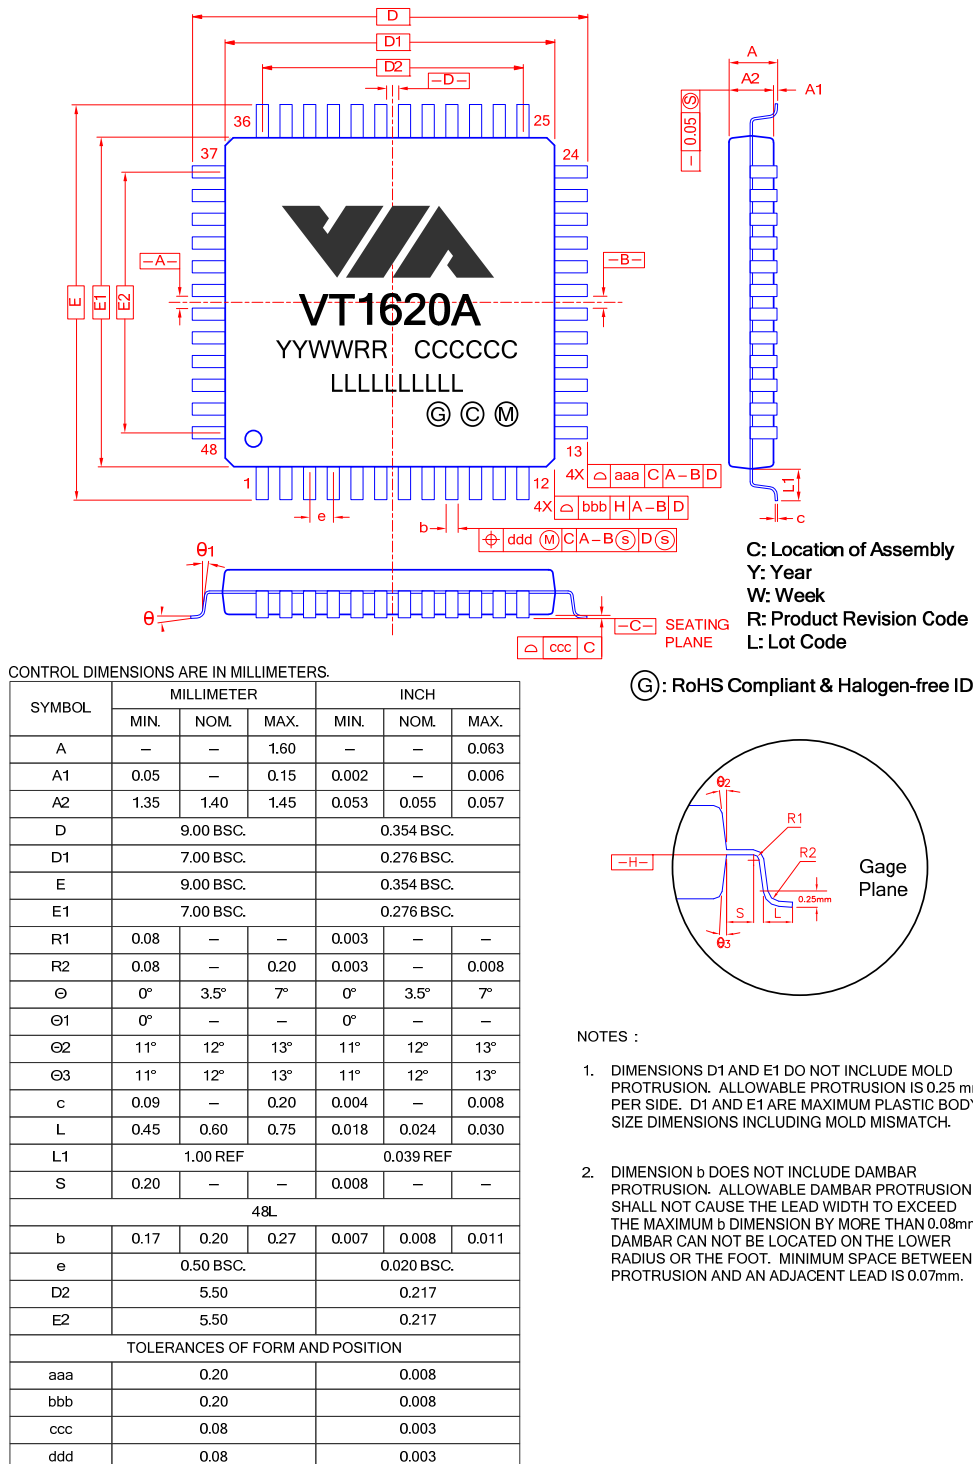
D
D1
D2
–D–
36
25
37
24
–A–
–B–
E
E1
E2
VT1620A
YYWWRR CCCCCC
LLLLLLLLLL
G C M
48
13
1
12
4X aaa C A–B D
4X bbb H A–B D
e
b
ddd M C A–B S D S
A
A2
A1
– 0.05 S
L1
c
θ1
θ
–C–
SEATING PLANE
ccc C
C: Location of Assembly
Y: Year
W: Week
R: Product Revision Code
L: Lot Code
G: RoHS Compliant & Halogen-free ID

CONTROL DIMENSIONS ARE IN MILLIMETERS.

| SYMBOL | MILLIMETER MIN. | NOM. | MAX. | INCH MIN. | NOM. | MAX. |
|---|---|---|---|---|---|---|
| A | – | – | 1.60 | – | – | 0.063 |
| A1 | 0.05 | – | 0.15 | 0.002 | – | 0.006 |
| A2 | 1.35 | 1.40 | 1.45 | 0.053 | 0.055 | 0.057 |
| D | 9.00 BSC. | | | 0.354 BSC. | | |
| D1 | 7.00 BSC. | | | 0.276 BSC. | | |
| E | 9.00 BSC. | | | 0.354 BSC. | | |
| E1 | 7.00 BSC. | | | 0.276 BSC. | | |
| R1 | 0.08 | – | – | 0.003 | – | – |
| R2 | 0.08 | – | 0.20 | 0.003 | – | 0.008 |
| Θ | 0° | 3.5° | 7° | 0° | 3.5° | 7° |
| Θ1 | 0° | – | – | 0° | – | – |
| Θ2 | 11° | 12° | 13° | 11° | 12° | 13° |
| Θ3 | 11° | 12° | 13° | 11° | 12° | 13° |
| c | 0.09 | – | 0.20 | 0.004 | – | 0.008 |
| L | 0.45 | 0.60 | 0.75 | 0.018 | 0.024 | 0.030 |
| L1 | 1.00 REF | | | 0.039 REF | | |
| S | 0.20 | – | – | 0.008 | – | – |
| 48L | | | | | | |
| b | 0.17 | 0.20 | 0.27 | 0.007 | 0.008 | 0.011 |
| e | 0.50 BSC. | | | 0.020 BSC. | | |
| D2 | 5.50 | | | 0.217 | | |
| E2 | 5.50 | | | 0.217 | | |
| TOLERANCES OF FORM AND POSITION | | | | | | |
| aaa | 0.20 | | | 0.008 | | |
| bbb | 0.20 | | | 0.008 | | |
| ccc | 0.08 | | | 0.003 | | |
| ddd | 0.08 | | | 0.003 | | |

θ2
R1
R2
–H–
Gage Plane
0.25mm
S
L
θ3

NOTES :

1. DIMENSIONS D1 AND E1 DO NOT INCLUDE MOLD PROTRUSION. ALLOWABLE PROTRUSION IS 0.25 m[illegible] PER SIDE. D1 AND E1 ARE MAXIMUM PLASTIC BOD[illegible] SIZE DIMENSIONS INCLUDING MOLD MISMATCH.

2. DIMENSION b DOES NOT INCLUDE DAMBAR PROTRUSION. ALLOWABLE DAMBAR PROTRUSION SHALL NOT CAUSE THE LEAD WIDTH TO EXCEED THE MAXIMUM b DIMENSION BY MORE THAN 0.08m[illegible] DAMBAR CAN NOT BE LOCATED ON THE LOWER RADIUS OR THE FOOT. MINIMUM SPACE BETWEEN PROTRUSION AND AN ADJACENT LEAD IS 0.07mm.